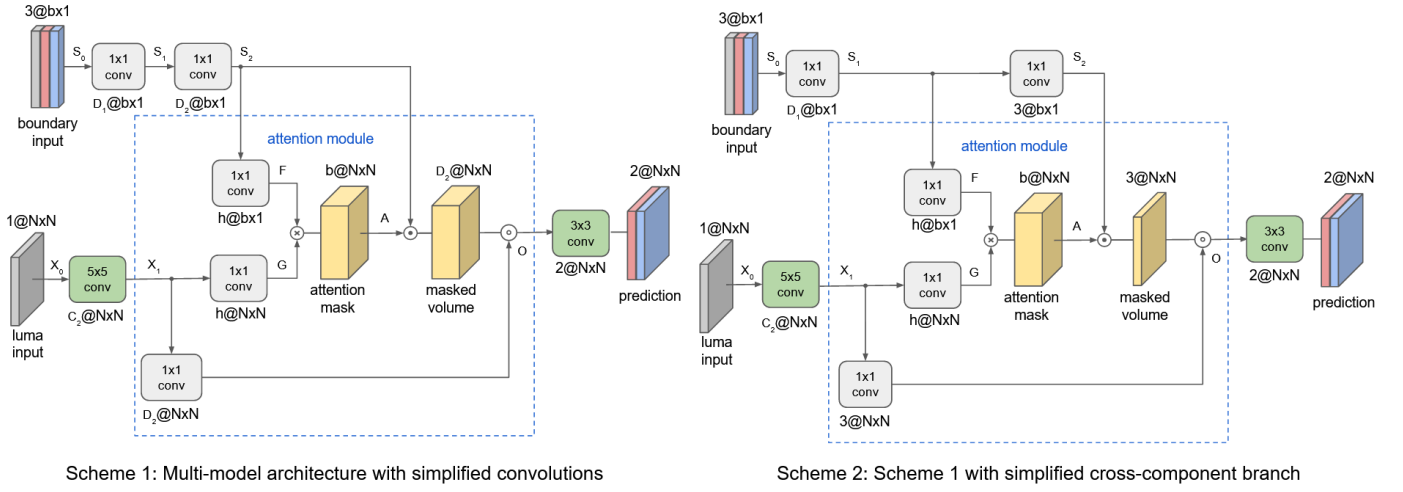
3@bx1

$S_0$ 1x1 conv $S_1$ 1x1 conv $S_2$

$D_1$@bx1 $D_2$@bx1

boundary input

attention module

1x1 conv F

h@bx1

b@NxN

$D_2$@NxN

2@NxN

A

1@NxN

$X_0$ 5x5 conv $X_1$

$C_2$@NxN

1x1 conv G

h@NxN

attention mask

masked volume

O

3x3 conv

2@NxN

prediction

luma input

1x1 conv

$D_2$@NxN

Scheme 1: Multi-model architecture with simplified convolutions

3@bx1

$S_0$ 1x1 conv $S_1$

$D_1$@bx1

1x1 conv $S_2$

3@bx1

boundary input

attention module

1x1 conv F

h@bx1

b@NxN

3@NxN

2@NxN

A

1@NxN

$X_0$ 5x5 conv $X_1$

$C_2$@NxN

1x1 conv G

h@NxN

attention mask

masked volume

O

3x3 conv

2@NxN

prediction

luma input

1x1 conv

3@NxN

Scheme 2: Scheme 1 with simplified cross-component branch